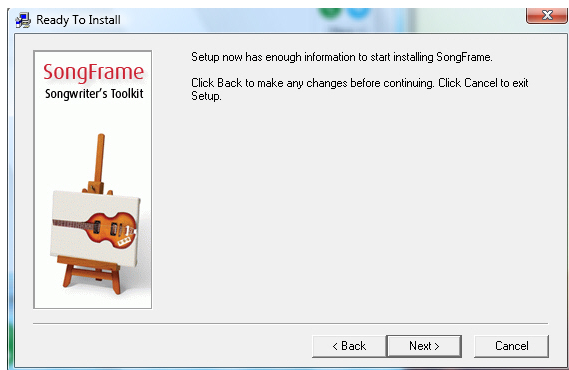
Ready To Install

SongFrame
Songwriter's Toolkit

Setup now has enough information to start installing SongFrame.

Click Back to make any changes before continuing. Click Cancel to exit Setup.

< Back
Next >
Cancel